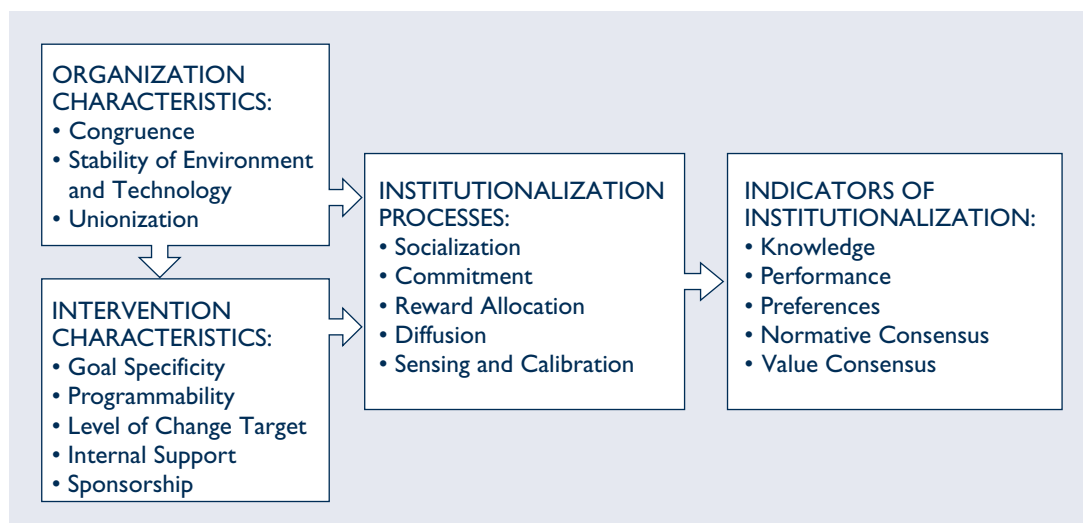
ORGANIZATION CHARACTERISTICS:
• Congruence
• Stability of Environment and Technology
• Unionization

INTERVENTION CHARACTERISTICS:
• Goal Specificity
• Programmability
• Level of Change Target
• Internal Support
• Sponsorship

INSTITUTIONALIZATION PROCESSES:
• Socialization
• Commitment
• Reward Allocation
• Diffusion
• Sensing and Calibration

INDICATORS OF INSTITUTIONALIZATION:
• Knowledge
• Performance
• Preferences
• Normative Consensus
• Value Consensus